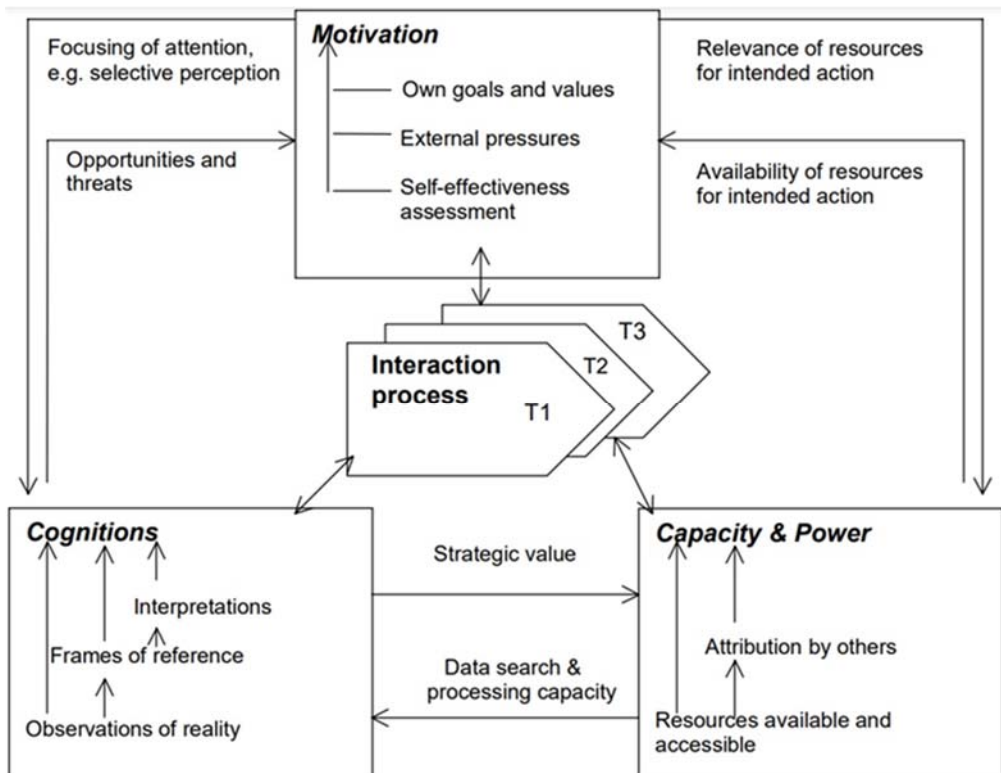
Focusing of attention, e.g. selective perception

Motivation

Own goals and values

External pressures

Self-effectiveness assessment

Relevance of resources for intended action

Opportunities and threats

Availability of resources for intended action

Interaction process

T1

T2

T3

Cognitions

Interpretations

Frames of reference

Observations of reality

Strategic value

Data search & processing capacity

Capacity & Power

Attribution by others

Resources available and accessible